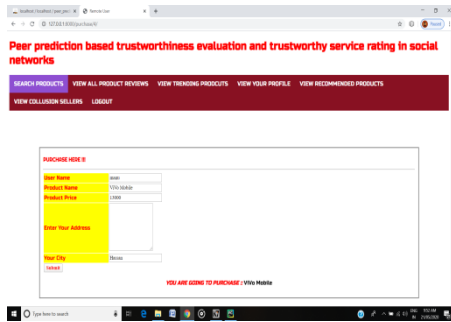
localhost / localhost / user_pre | Remote User | +

127.0.0.1:8000/purchase/4/

Peer prediction based trustworthiness evaluation and trustworthy service rating in social networks

SEARCH PRODUCTS  VIEW ALL PRODUCT REVIEWS  VIEW TRENDING PRODUCTS  VIEW YOUR PROFILE  VIEW RECOMMENDED PRODUCTS

VIEW COLLUSION SELLERS  LOGOUT

PURCHASE HERE !!!

| | |
|---|---|
| User Name | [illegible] |
| Product Name | ViVo Mobile |
| Product Price | 15000 |
| Enter Your Address | |
| Your City | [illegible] |

Submit

YOU ARE GOING TO PURCHASE : ViVo Mobile

Type here to search

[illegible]